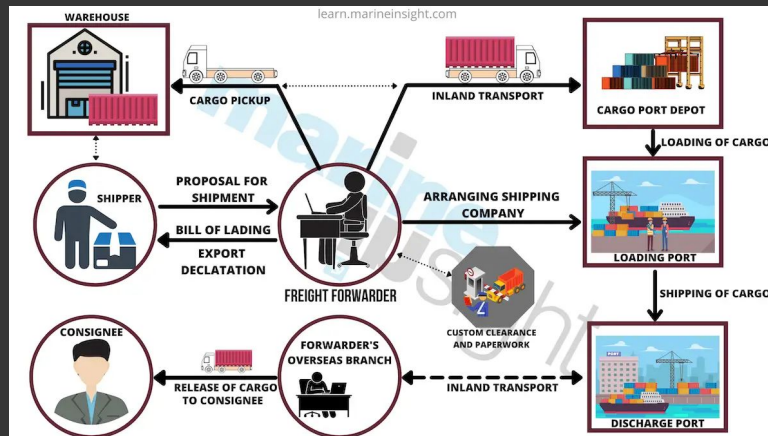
learn.marineinsight.com

WAREHOUSE

CARGO PICKUP

INLAND TRANSPORT

CARGO PORT DEPOT

LOADING OF CARGO

SHIPPER

PROPOSAL FOR SHIPMENT

BILL OF LADING

EXPORT DECLATATION

FREIGHT FORWARDER

ARRANGING SHIPPING COMPANY

LOADING PORT

SHIPPING OF CARGO

CUSTOM CLEARANCE AND PAPERWORK

CONSIGNEE

RELEASE OF CARGO TO CONSIGNEE

FORWARDER'S OVERSEAS BRANCH

INLAND TRANSPORT

DISCHARGE PORT